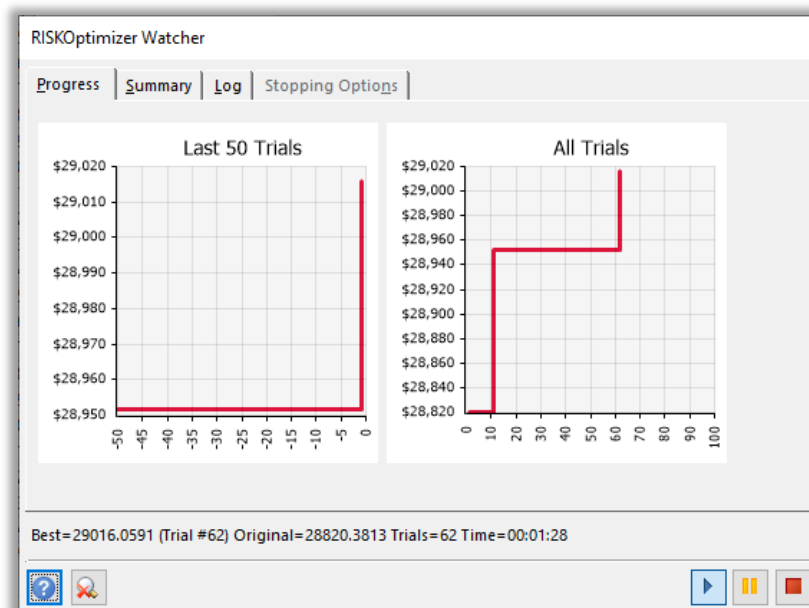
RISKOptimizer Watcher

Progress | Summary | Log | Stopping Options

Last 50 Trials

$29,020
$29,010
$29,000
$28,990
$28,980
$28,970
$28,960
$28,950

-50 -45 -40 -35 -30 -25 -20 -15 -10 -5 0

All Trials

$29,020
$29,000
$28,980
$28,960
$28,940
$28,920
$28,900
$28,880
$28,860
$28,840
$28,820

0 10 20 30 40 50 60 70 80 90 100

Best=29016.0591 (Trial #62) Original=28820.3813 Trials=62 Time=00:01:28